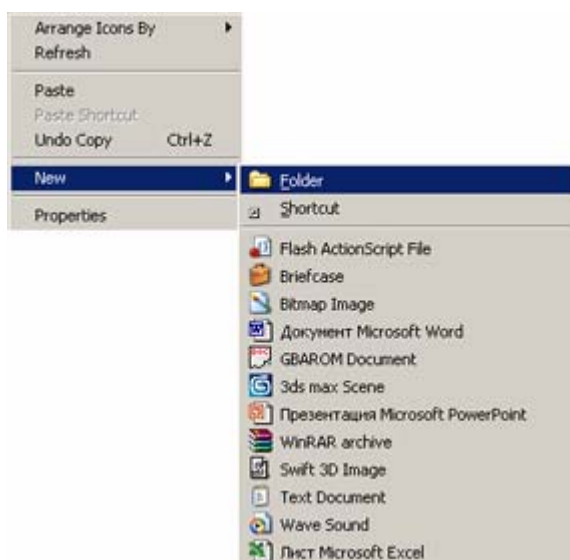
Arrange Icons By
Refresh

Paste
Paste Shortcut
Undo Copy Ctrl+Z

New

Properties

Folder
Shortcut

Flash ActionScript File
Briefcase
Bitmap Image
Документ Microsoft Word
GBAROM Document
3ds max Scene
Презентация Microsoft PowerPoint
WinRAR archive
Swift 3D Image
Text Document
Wave Sound
Лист Microsoft Excel